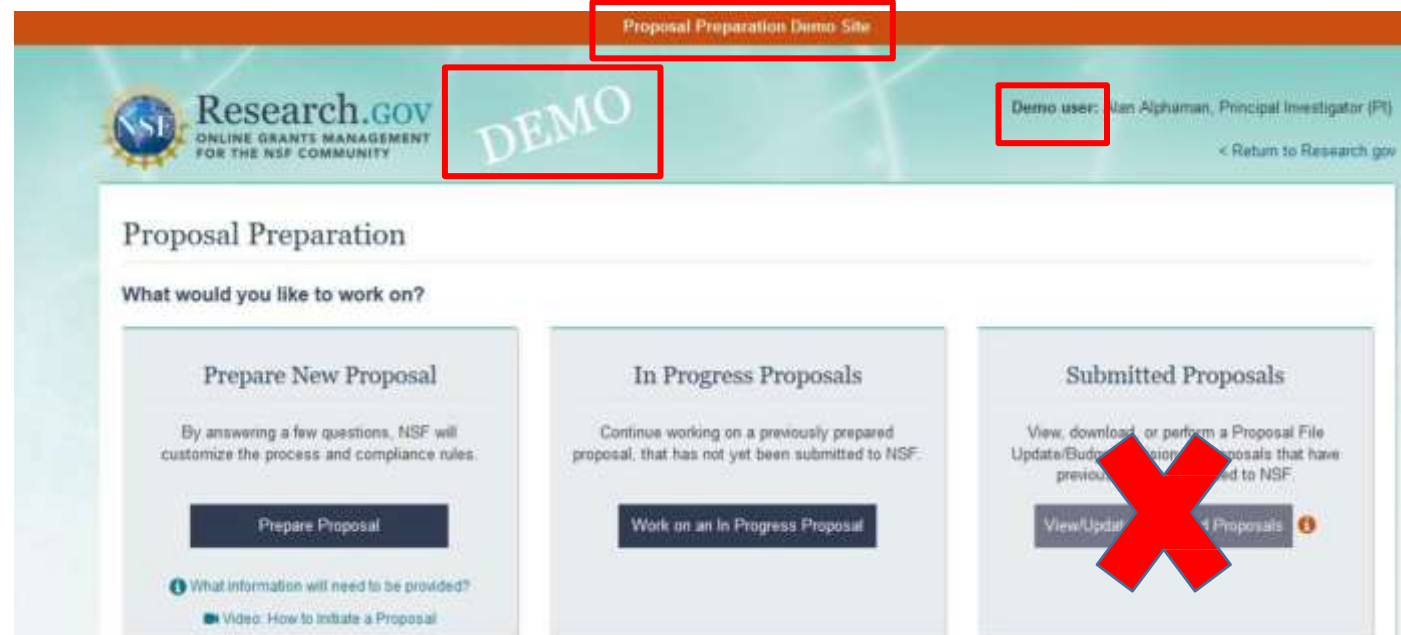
Proposal Preparation Demo Site

NSF Research.GOV ONLINE GRANTS MANAGEMENT FOR THE NSF COMMUNITY

DEMO

Demo user: Alan Alphaman, Principal Investigator (PI)

< Return to Research.gov

Proposal Preparation

What would you like to work on?

Prepare New Proposal

By answering a few questions, NSF will customize the process and compliance rules.

Prepare Proposal

What information will need to be provided?

Video: How to Initiate a Proposal

In Progress Proposals

Continue working on a previously prepared proposal, that has not yet been submitted to NSF.

Work on an In Progress Proposal

Submitted Proposals

View, download, or perform a Proposal File Update/Budg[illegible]sion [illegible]posals that have previou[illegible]ed to NSF.

View/Updat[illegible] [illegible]d Proposals